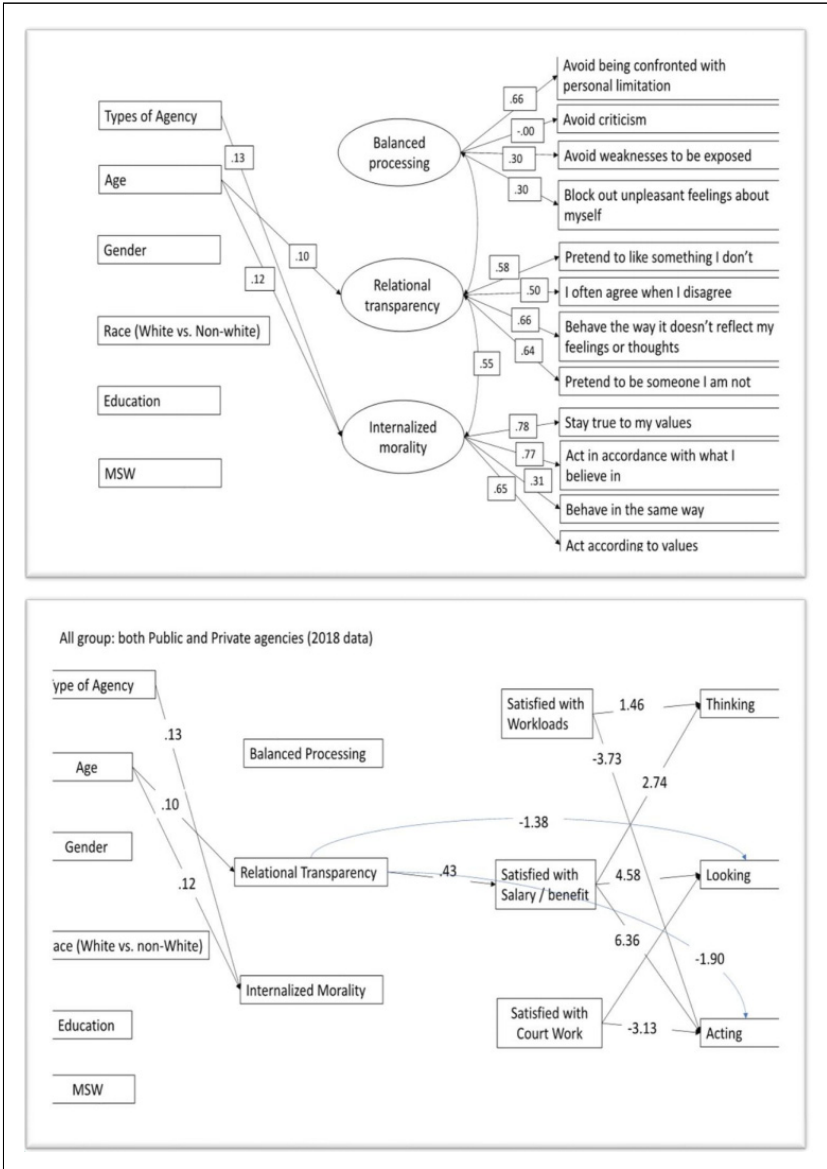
Types of Agency

Age

Gender

Race (White vs. Non-white)

Education

MSW

.13

.10

.12

Balanced processing

Relational transparency

Internalized morality

.55

.66

-.00

.30

.30

Avoid being confronted with personal limitation

Avoid criticism

Avoid weaknesses to be exposed

Block out unpleasant feelings about myself

.58

.50

.66

.64

Pretend to like something I don't

I often agree when I disagree

Behave the way it doesn't reflect my feelings or thoughts

Pretend to be someone I am not

.78

.77

.31

.65

Stay true to my values

Act in accordance with what I believe in

Behave in the same way

Act according to values

All group: both Public and Private agencies (2018 data)

ype of Agency

Age

Gender

ace (White vs. non-White)

Education

MSW

.13

.10

.12

Balanced Processing

Relational Transparency

Internalized Morality

.43

-1.38

Satisfied with Workloads

Satisfied with Salary / benefit

Satisfied with Court Work

1.46

-3.73

2.74

4.58

6.36

-1.90

-3.13

Thinking

Looking

Acting